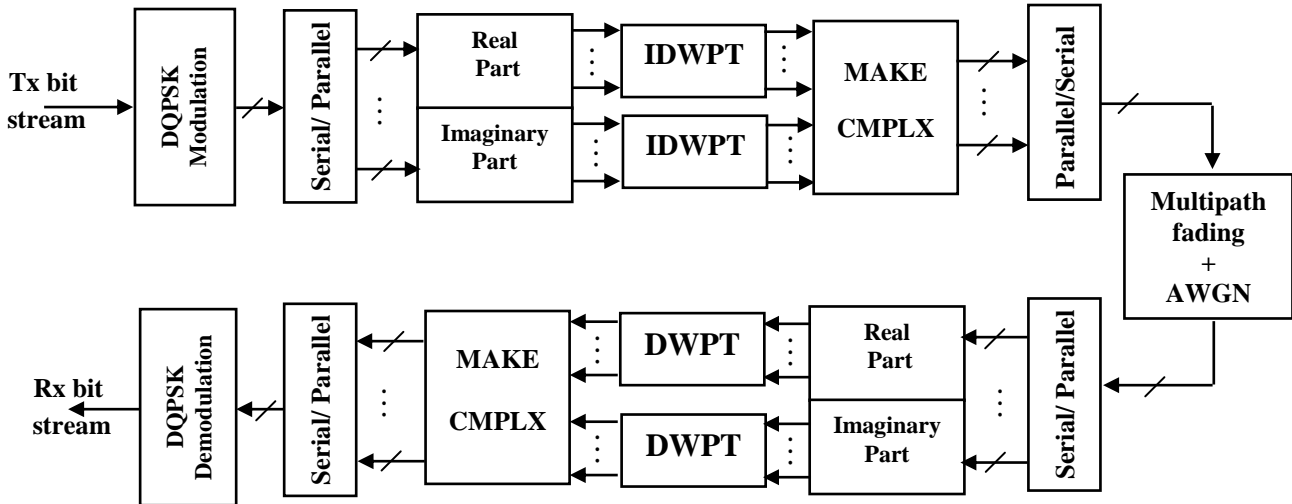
Tx bit stream

DQPSK Modulation

Serial/ Parallel

Real Part

Imaginary Part

IDWPT

IDWPT

MAKE CMPLX

Parallel/Serial

Multipath fading + AWGN

Serial/ Parallel

Real Part

Imaginary Part

DWPT

DWPT

MAKE CMPLX

Serial/ Parallel

DQPSK Demodulation

Rx bit stream